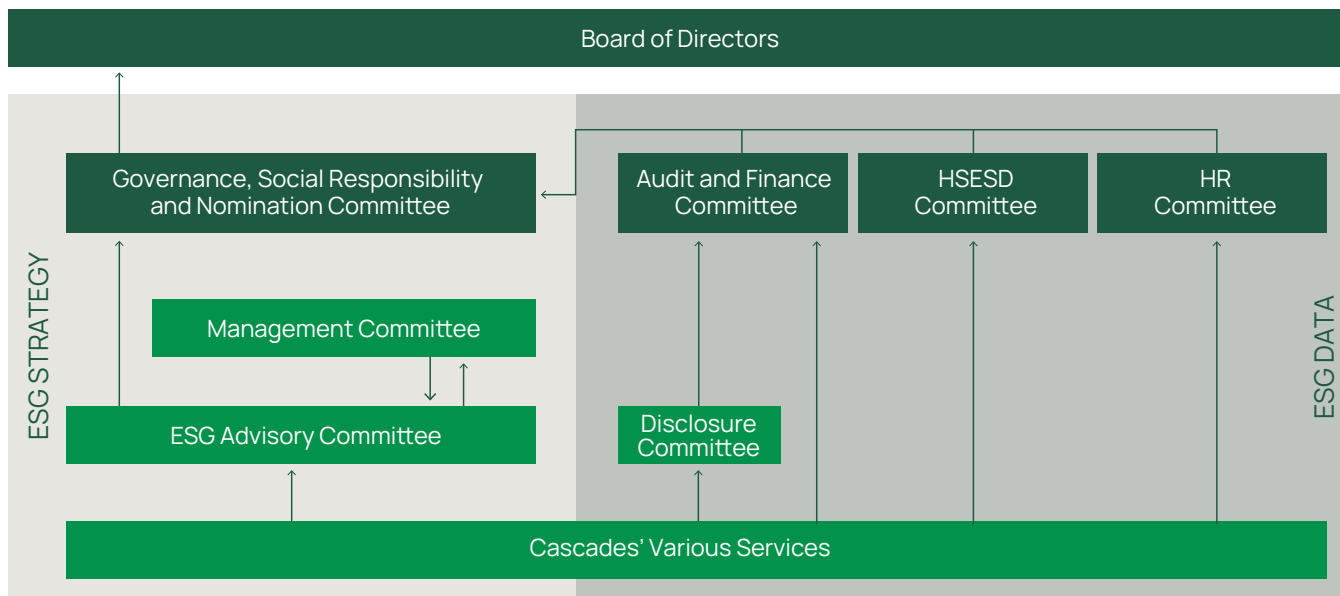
Board of Directors

Governance, Social Responsibility and Nomination Committee

Audit and Finance Committee

HSESD Committee

HR Committee

ESG STRATEGY

Management Committee

ESG DATA

ESG Advisory Committee

Disclosure Committee

Cascades' Various Services